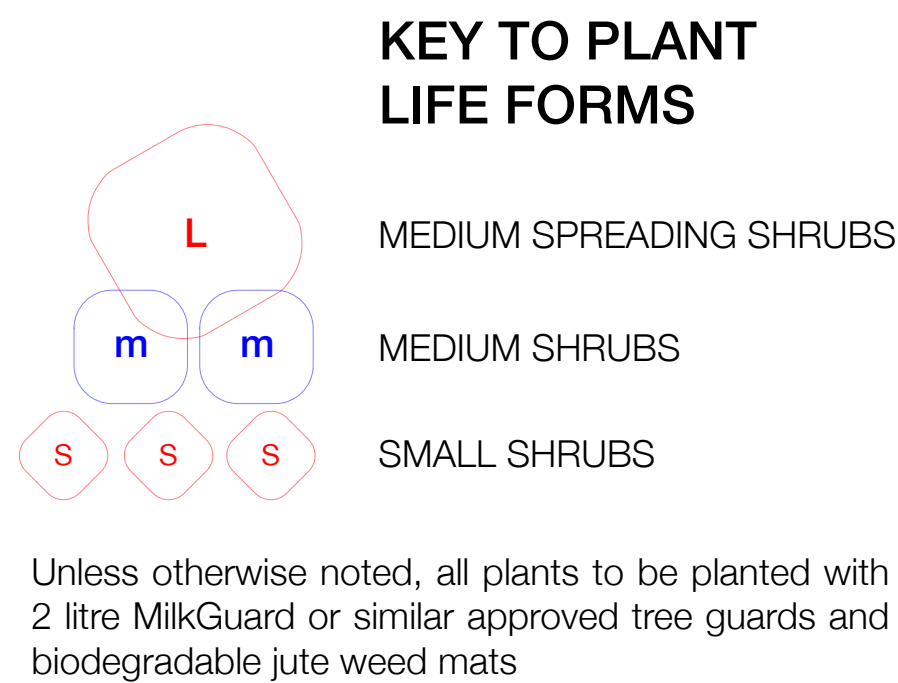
KEY TO PLANT LIFE FORMS

L

MEDIUM SPREADING SHRUBS

m m

MEDIUM SHRUBS

S S S

SMALL SHRUBS

Unless otherwise noted, all plants to be planted with 2 litre MilkGuard or similar approved tree guards and biodegradable jute weed mats